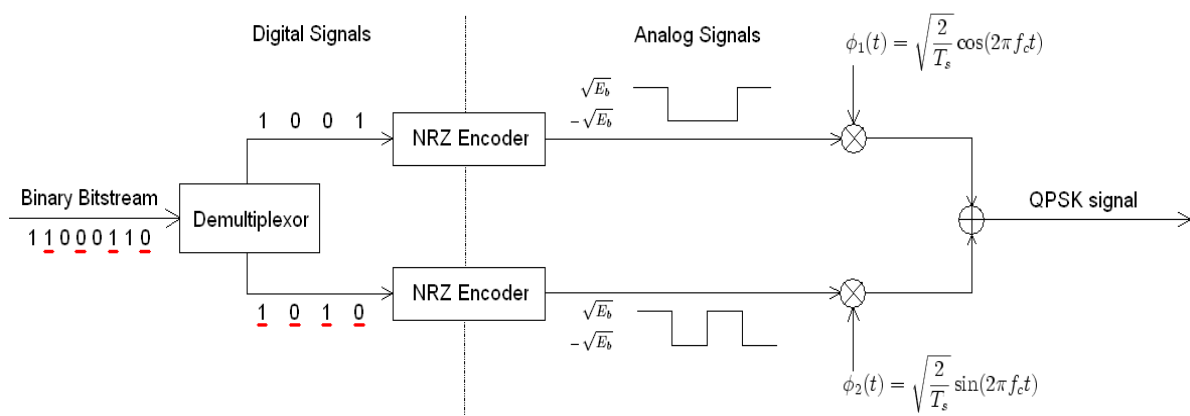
Digital Signals

Analog Signals

$\phi_1(t) = \sqrt{\frac{2}{T_s}}\cos(2\pi f_c t)$

1 0 0 1

NRZ Encoder

$\sqrt{E_b}$
$-\sqrt{E_b}$

Binary Bitstream

11000110

Demultiplexor

QPSK signal

1 0 1 0

NRZ Encoder

$\sqrt{E_b}$
$-\sqrt{E_b}$

$\phi_2(t) = \sqrt{\frac{2}{T_s}}\sin(2\pi f_c t)$